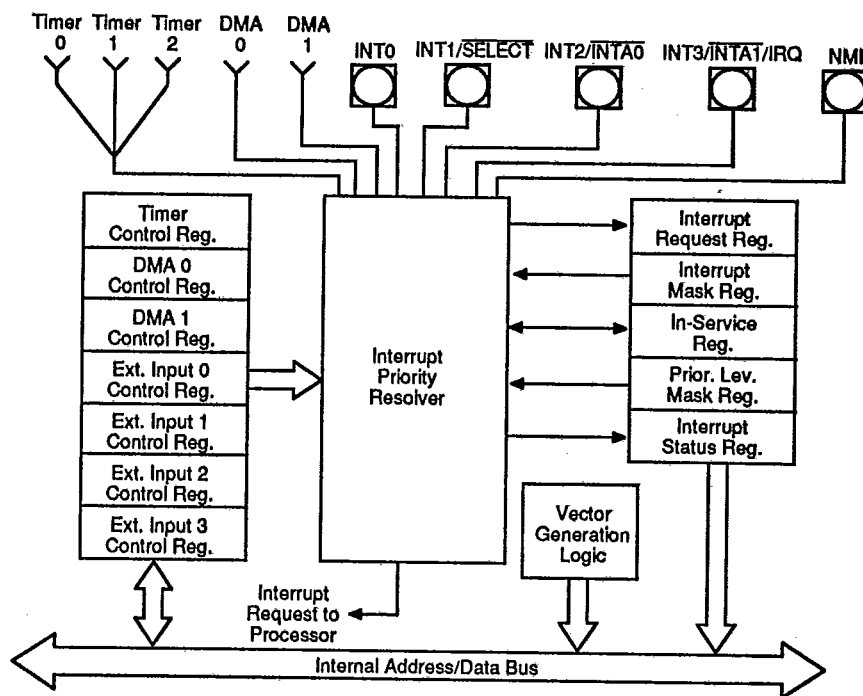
Timer 0 Timer 1 Timer 2 DMA 0 DMA 1 INT0 INT1/$\overline{SELECT}$ INT2/$\overline{INTA0}$ INT3/$\overline{INTA1}$/IRQ NMI

Timer Control Reg.

DMA 0 Control Reg.

DMA 1 Control Reg.

Ext. Input 0 Control Reg.

Ext. Input 1 Control Reg.

Ext. Input 2 Control Reg.

Ext. Input 3 Control Reg.

Interrupt Priority Resolver

Interrupt Request Reg.

Interrupt Mask Reg.

In-Service Reg.

Prior. Lev. Mask Reg.

Interrupt Status Reg.

Vector Generation Logic

Interrupt Request to Processor

Internal Address/Data Bus